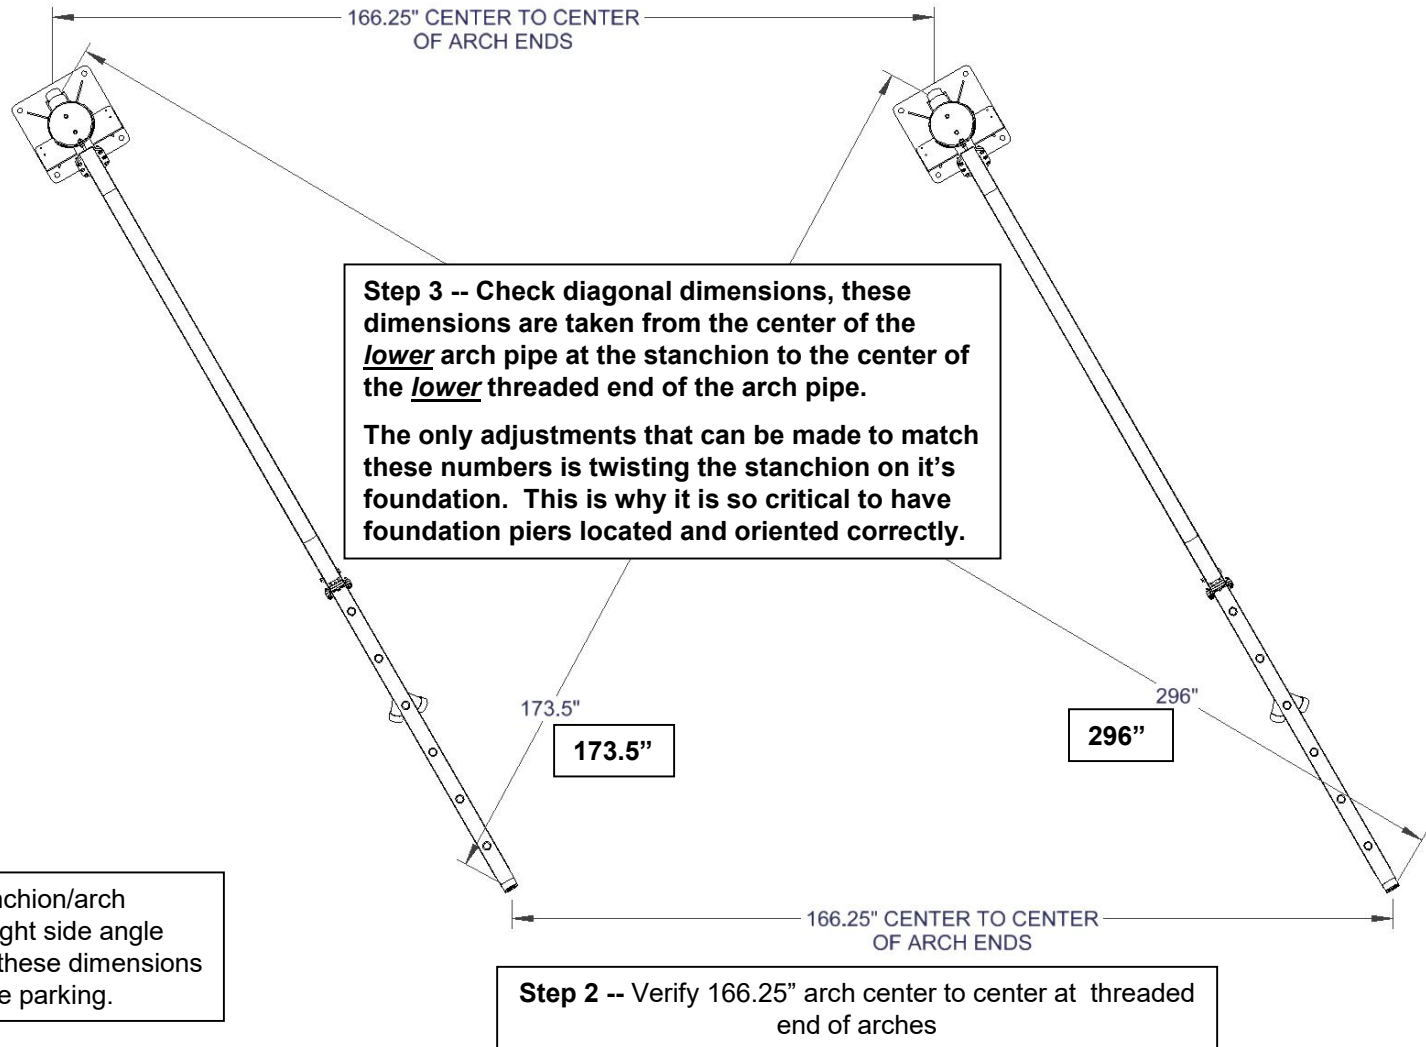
166.25" CENTER TO CENTER OF ARCH ENDS

Step 3 -- Check diagonal dimensions, these dimensions are taken from the center of the *lower* arch pipe at the stanchion to the center of the *lower* threaded end of the arch pipe.

The only adjustments that can be made to match these numbers is twisting the stanchion on it's foundation. This is why it is so critical to have foundation piers located and oriented correctly.

173.5"

173.5"

296"

296"

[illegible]nchion/arch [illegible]ght side angle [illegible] these dimensions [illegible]e parking.

166.25" CENTER TO CENTER OF ARCH ENDS

Step 2 -- Verify 166.25" arch center to center at threaded end of arches